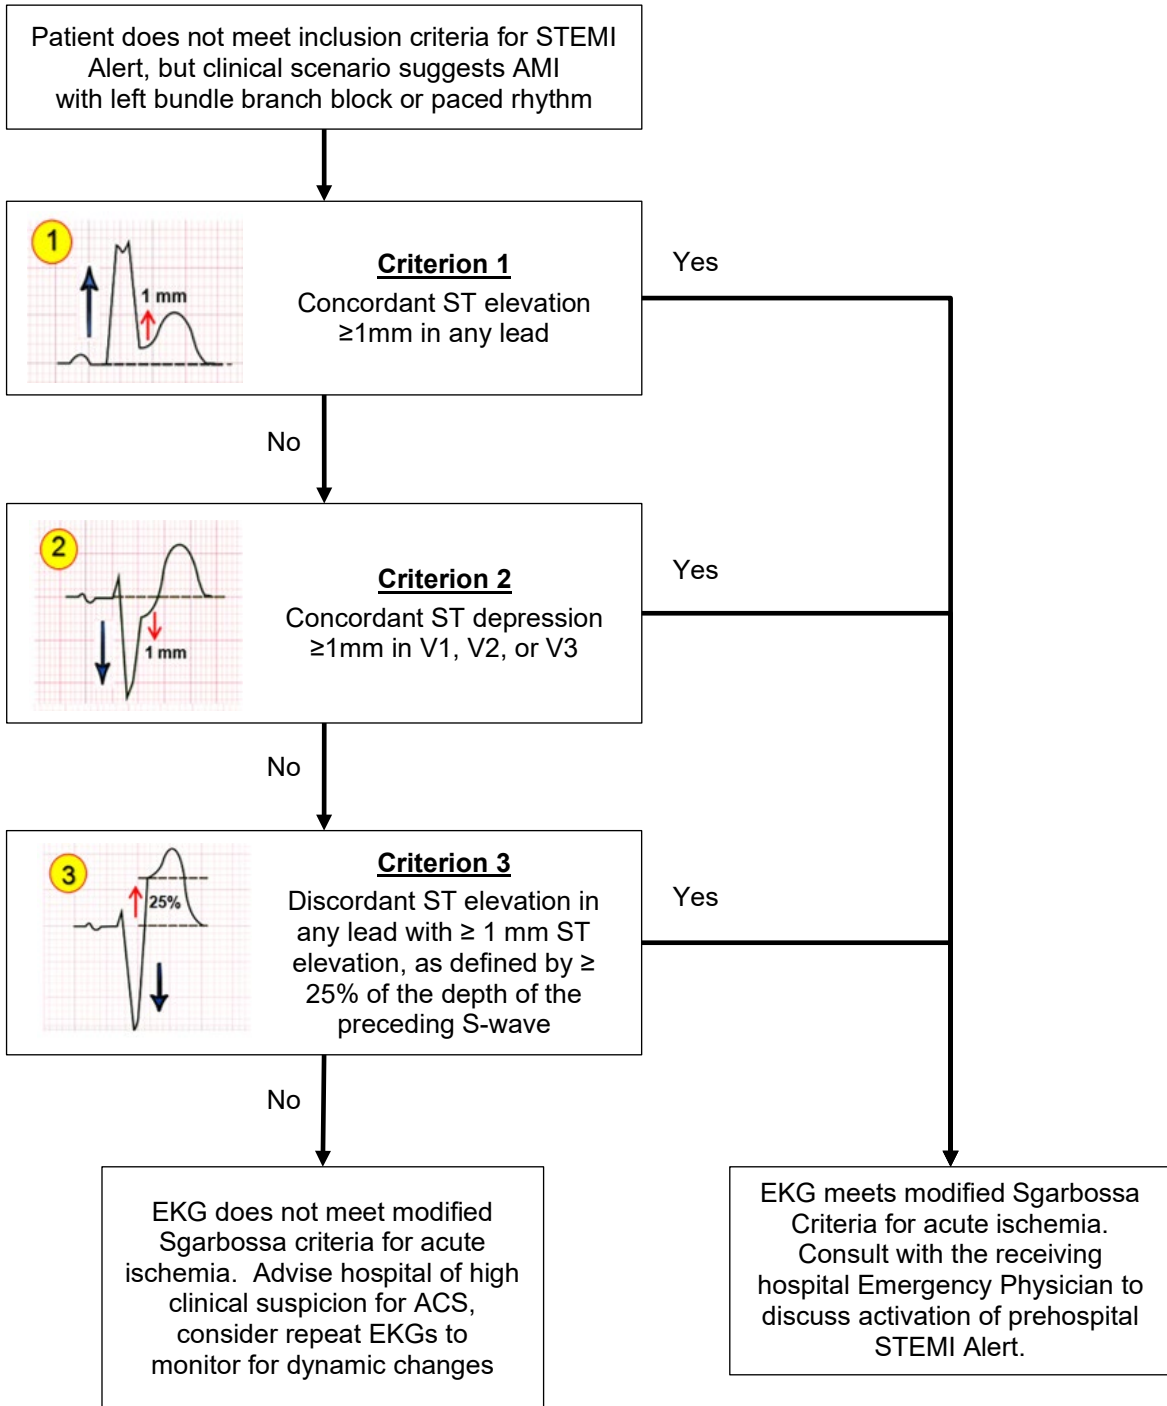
Patient does not meet inclusion criteria for STEMI Alert, but clinical scenario suggests AMI with left bundle branch block or paced rhythm

1

1 mm

Criterion 1

Concordant ST elevation ≥1mm in any lead

Yes

No

2

1 mm

Criterion 2

Concordant ST depression ≥1mm in V1, V2, or V3

Yes

No

3

25%

Criterion 3

Discordant ST elevation in any lead with ≥ 1 mm ST elevation, as defined by ≥ 25% of the depth of the preceding S-wave

Yes

No

EKG does not meet modified Sgarbossa criteria for acute ischemia. Advise hospital of high clinical suspicion for ACS, consider repeat EKGs to monitor for dynamic changes

EKG meets modified Sgarbossa Criteria for acute ischemia. Consult with the receiving hospital Emergency Physician to discuss activation of prehospital STEMI Alert.